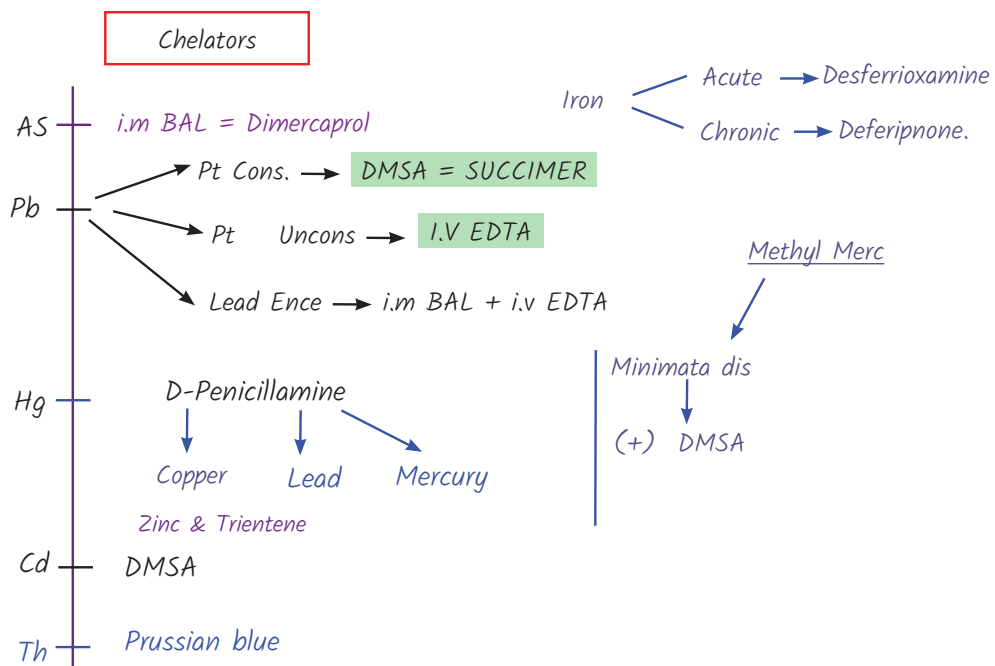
Chelators

Iron
Acute → Desferrioxamine
Chronic → Deferipnone.

AS — i.m BAL = Dimercaprol

Pb
→ Pt Cons. → DMSA = SUCCIMER
→ Pt Uncons → I.V EDTA
→ Lead Ence → i.m BAL + i.v EDTA

Methyl Merc
Minimata dis
(+) DMSA

Hg — D-Penicillamine
Copper
Lead
Mercury
Zinc & Trientene

Cd — DMSA

Th — Prussian blue